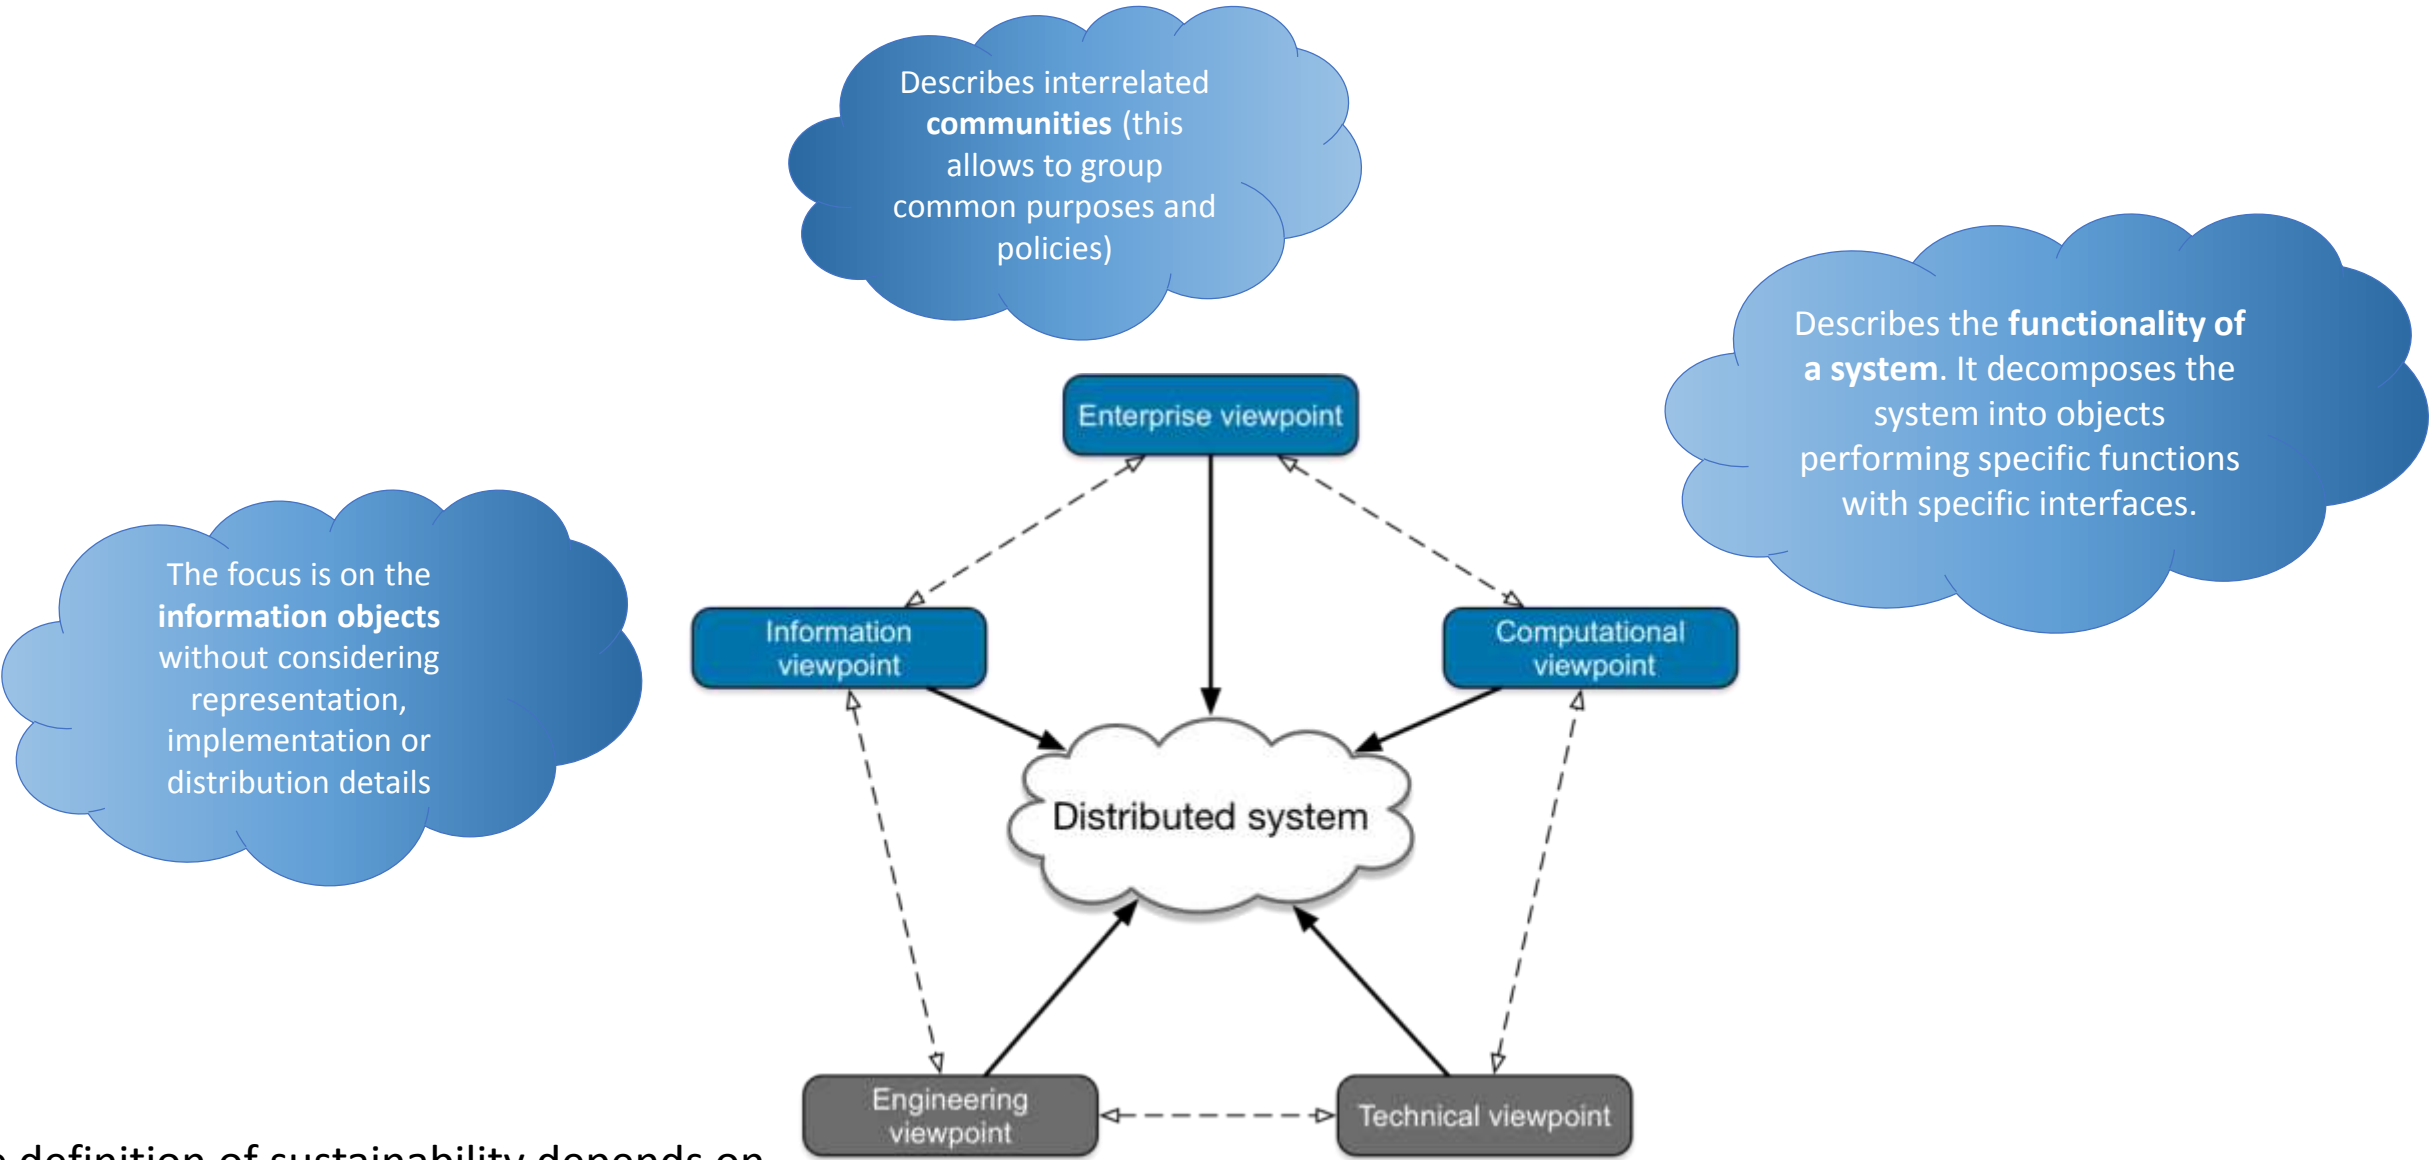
Describes interrelated **communities** (this allows to group common purposes and policies)

Describes the **functionality of a system**. It decomposes the system into objects performing specific functions with specific interfaces.

The focus is on the **information objects** without considering representation, implementation or distribution details

Enterprise viewpoint

Information viewpoint

Computational viewpoint

Distributed system

Engineering viewpoint

Technical viewpoint

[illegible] definition of sustainability depends on